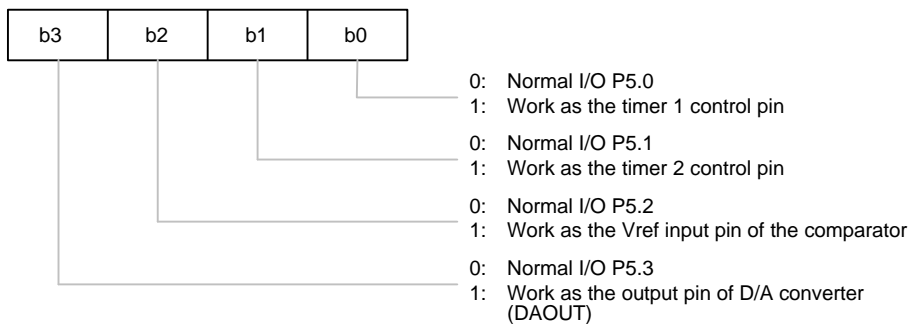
| b3 | b2 | b1 | b0 |
|---|---|---|---|

0: Normal I/O P5.0
1: Work as the timer 1 control pin

0: Normal I/O P5.1
1: Work as the timer 2 control pin

0: Normal I/O P5.2
1: Work as the Vref input pin of the comparator

0: Normal I/O P5.3
1: Work as the output pin of D/A converter (DAOUT)